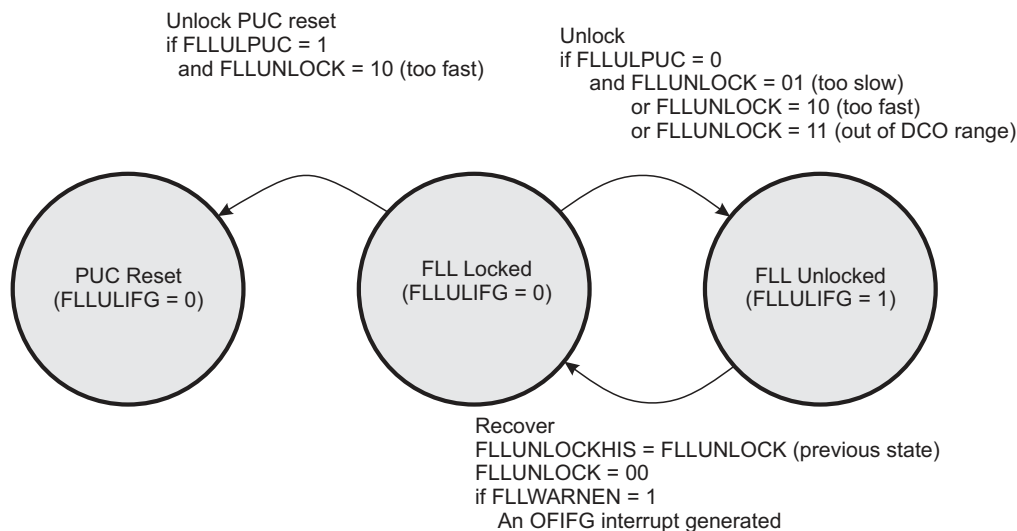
Unlock PUC reset
if FLLULPUC = 1
and FLLUNLOCK = 10 (too fast)

Unlock
if FLLULPUC = 0
and FLLUNLOCK = 01 (too slow)
or FLLUNLOCK = 10 (too fast)
or FLLUNLOCK = 11 (out of DCO range)

PUC Reset
(FLLULIFG = 0)

FLL Locked
(FLLULIFG = 0)

FLL Unlocked
(FLLULIFG = 1)

Recover
FLLUNLOCKHIS = FLLUNLOCK (previous state)
FLLUNLOCK = 00
if FLLWARNEN = 1
An OFIFG interrupt generated